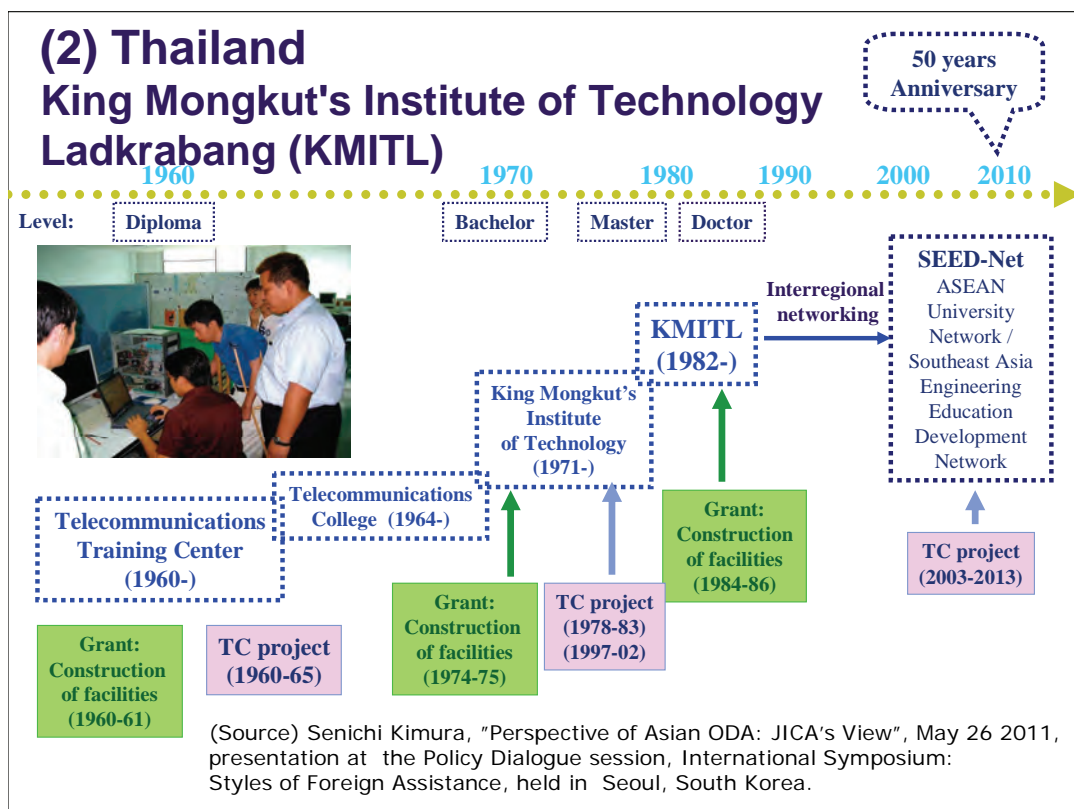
(2) Thailand
King Mongkut's Institute of Technology Ladkrabang (KMITL)

50 years Anniversary

1960 1970 1980 1990 2000 2010

Level: Diploma Bachelor Master Doctor

Interregional networking

SEED-Net
ASEAN University Network / Southeast Asia Engineering Education Development Network

KMITL (1982-)

King Mongkut's Institute of Technology (1971-)

Telecommunications College (1964-)

Telecommunications Training Center (1960-)

Grant: Construction of facilities (1984-86)

TC project (2003-2013)

Grant: Construction of facilities (1960-61)

TC project (1960-65)

Grant: Construction of facilities (1974-75)

TC project (1978-83) (1997-02)

(Source) Senichi Kimura, ″Perspective of Asian ODA: JICA's View″, May 26 2011, presentation at the Policy Dialogue session, International Symposium: Styles of Foreign Assistance, held in Seoul, South Korea.